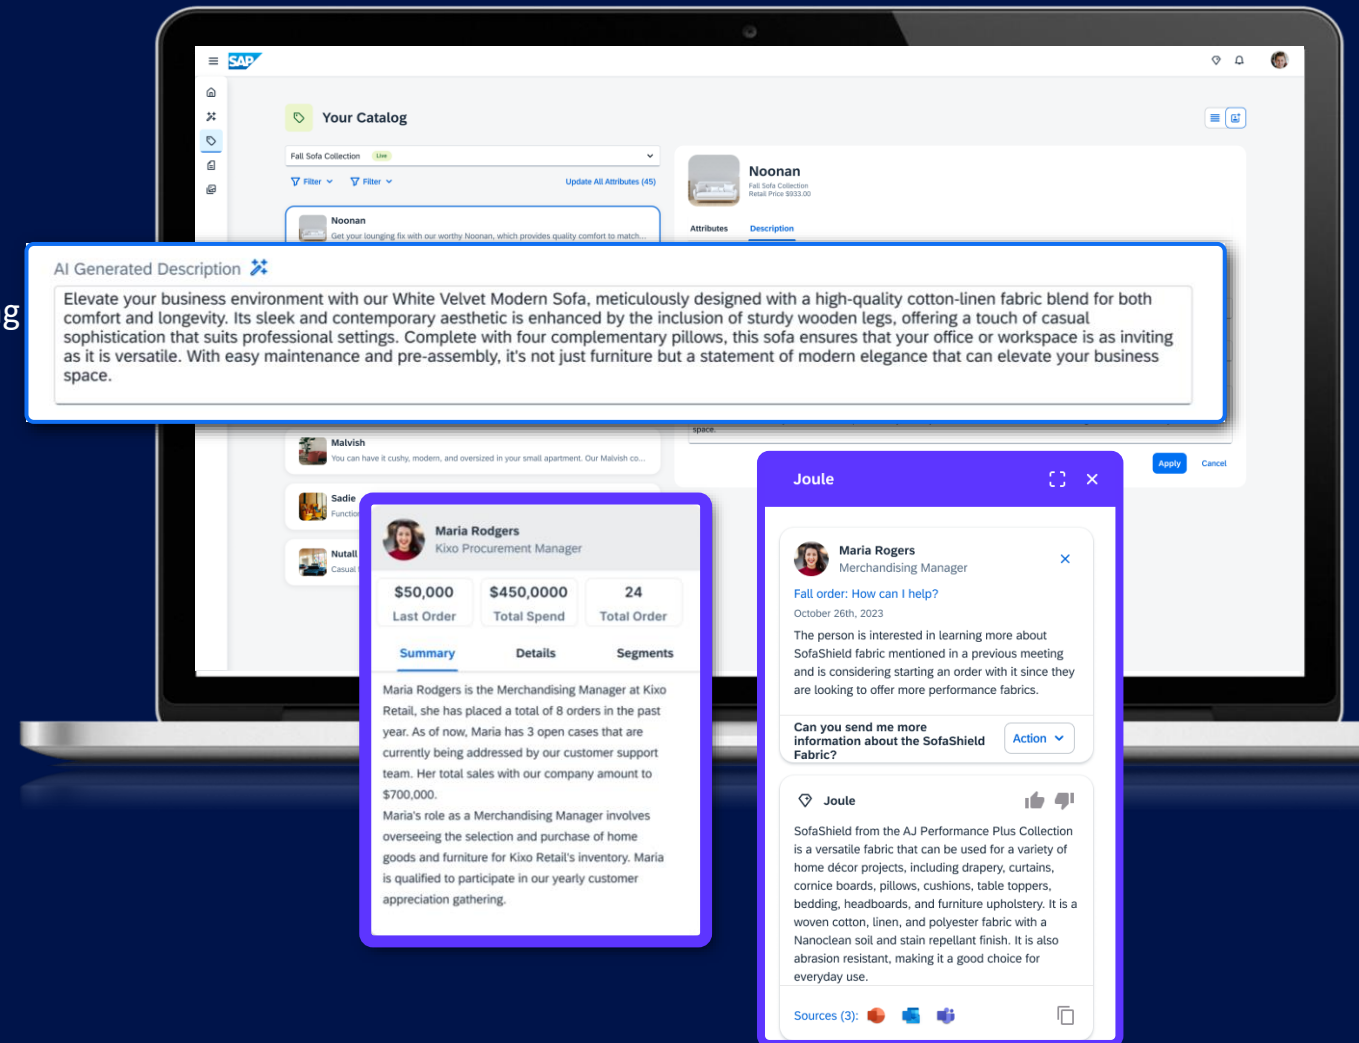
SAP

Your Catalog

Fall Sofa Collection Live

Filter Filter Update All Attributes (45)

Noonan
Get your lounging fix with our worthy Noonan, which provides quality comfort to match...

Noonan
Fall Sofa Collection
Retail Price $933.00

Attributes Description

g

AI Generated Description

Elevate your business environment with our White Velvet Modern Sofa, meticulously designed with a high-quality cotton-linen fabric blend for both comfort and longevity. Its sleek and contemporary aesthetic is enhanced by the inclusion of sturdy wooden legs, offering a touch of casual sophistication that suits professional settings. Complete with four complementary pillows, this sofa ensures that your office or workspace is as inviting as it is versatile. With easy maintenance and pre-assembly, it's not just furniture but a statement of modern elegance that can elevate your business space.

space.

Malvish
You can have it cushy, modern, and oversized in your small apartment. Our Malvish co...

Apply Cancel

Sadie
Functio

Nutall
Casual

Maria Rodgers
Kixo Procurement Manager

| $50,000 | $450,0000 | 24 |
|---|---|---|
| Last Order | Total Spend | Total Order |

Summary Details Segments

Maria Rodgers is the Merchandising Manager at Kixo Retail, she has placed a total of 8 orders in the past year. As of now, Maria has 3 open cases that are currently being addressed by our customer support team. Her total sales with our company amount to $700,000.

Maria's role as a Merchandising Manager involves overseeing the selection and purchase of home goods and furniture for Kixo Retail's inventory. Maria is qualified to participate in our yearly customer appreciation gathering.

Joule

Maria Rogers
Merchandising Manager

Fall order: How can I help?
October 26th, 2023

The person is interested in learning more about SofaShield fabric mentioned in a previous meeting and is considering starting an order with it since they are looking to offer more performance fabrics.

Can you send me more information about the SofaShield Fabric?

Action

Joule

SofaShield from the AJ Performance Plus Collection is a versatile fabric that can be used for a variety of home décor projects, including drapery, curtains, cornice boards, pillows, cushions, table toppers, bedding, headboards, and furniture upholstery. It is a woven cotton, linen, and polyester fabric with a Nanoclean soil and stain repellant finish. It is also abrasion resistant, making it a good choice for everyday use.

Sources (3):